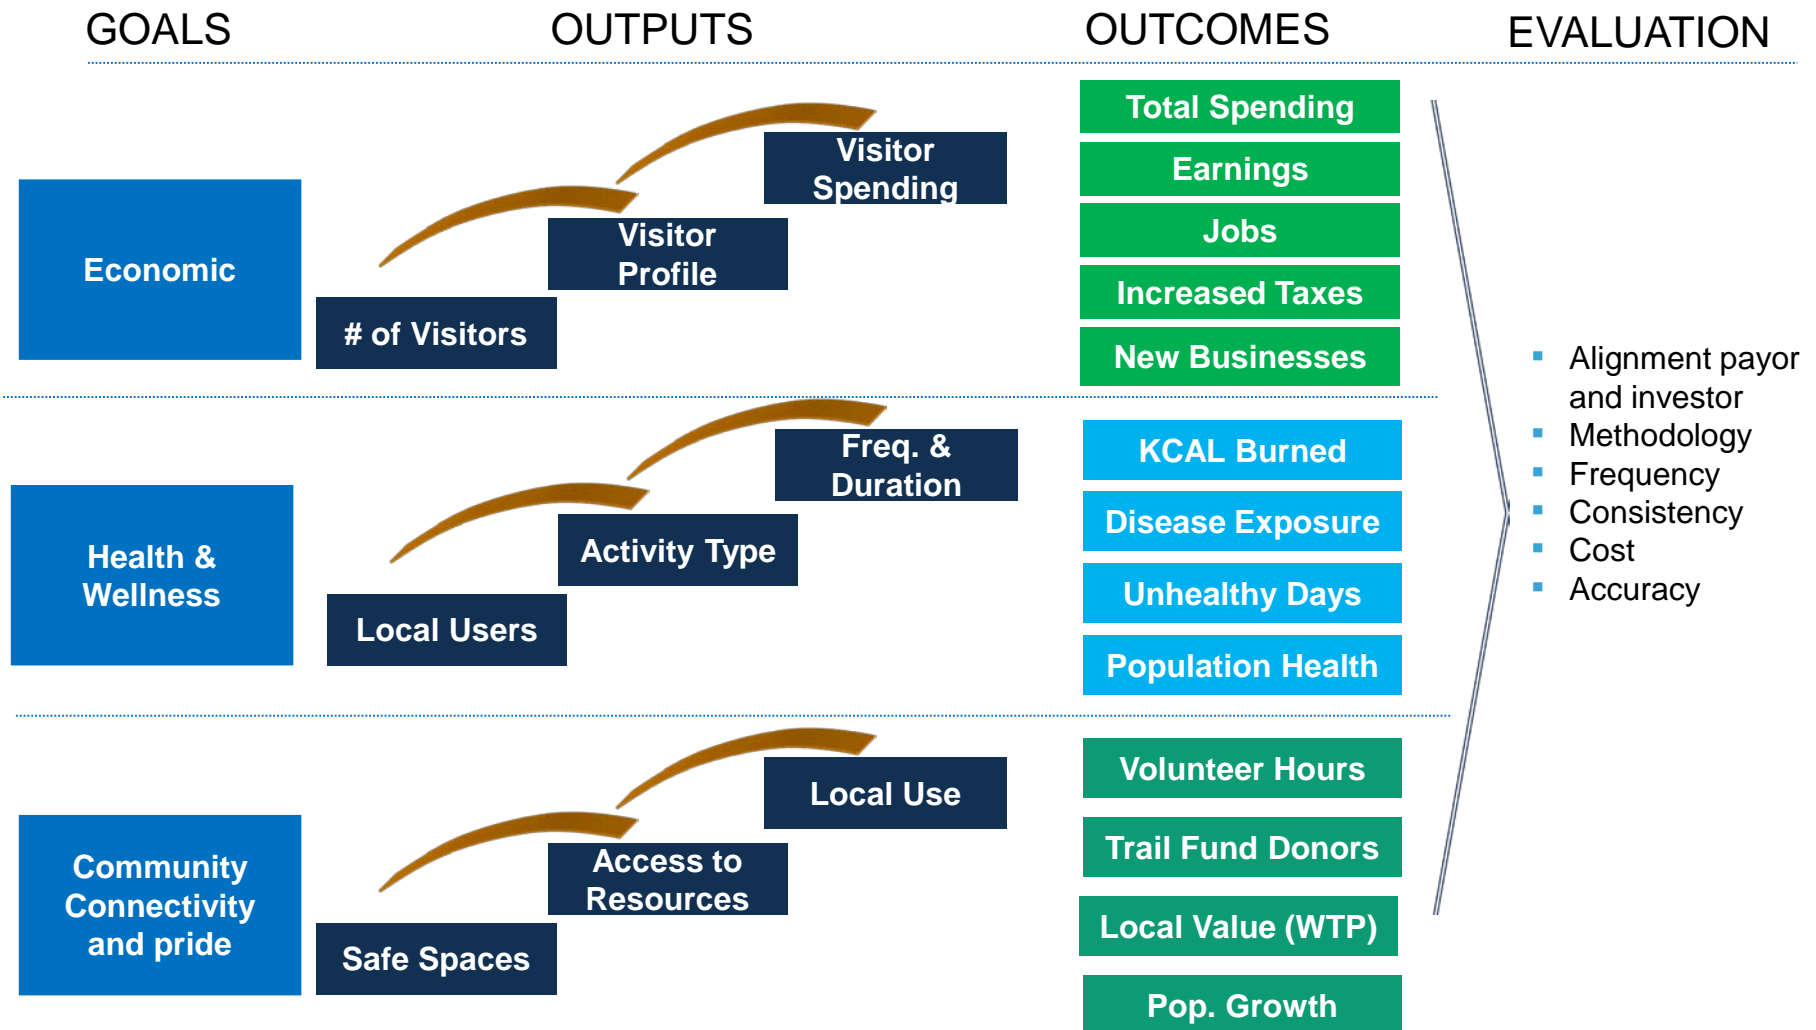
GOALS OUTPUTS OUTCOMES EVALUATION

Economic

# of Visitors

Visitor Profile

Visitor Spending

Total Spending

Earnings

Jobs

Increased Taxes

New Businesses

Health & Wellness

Local Users

Activity Type

Freq. & Duration

KCAL Burned

Disease Exposure

Unhealthy Days

Population Health

Community Connectivity and pride

Safe Spaces

Access to Resources

Local Use

Volunteer Hours

Trail Fund Donors

Local Value (WTP)

Pop. Growth

- Alignment payor and investor
- Methodology
- Frequency
- Consistency
- Cost
- Accuracy